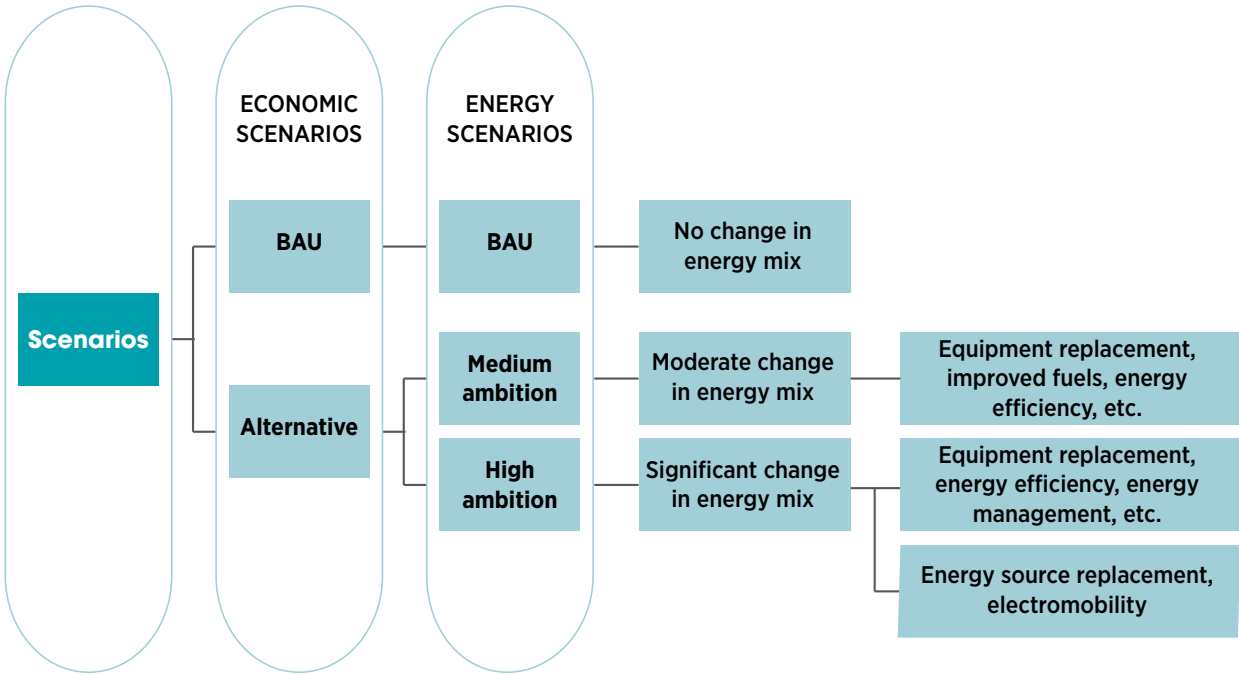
ECONOMIC SCENARIOS

ENERGY SCENARIOS

Scenarios

BAU

Alternative

BAU

Medium ambition

High ambition

No change in energy mix

Moderate change in energy mix

Significant change in energy mix

Equipment replacement, improved fuels, energy efficiency, etc.

Equipment replacement, energy efficiency, energy management, etc.

Energy source replacement, electromobility